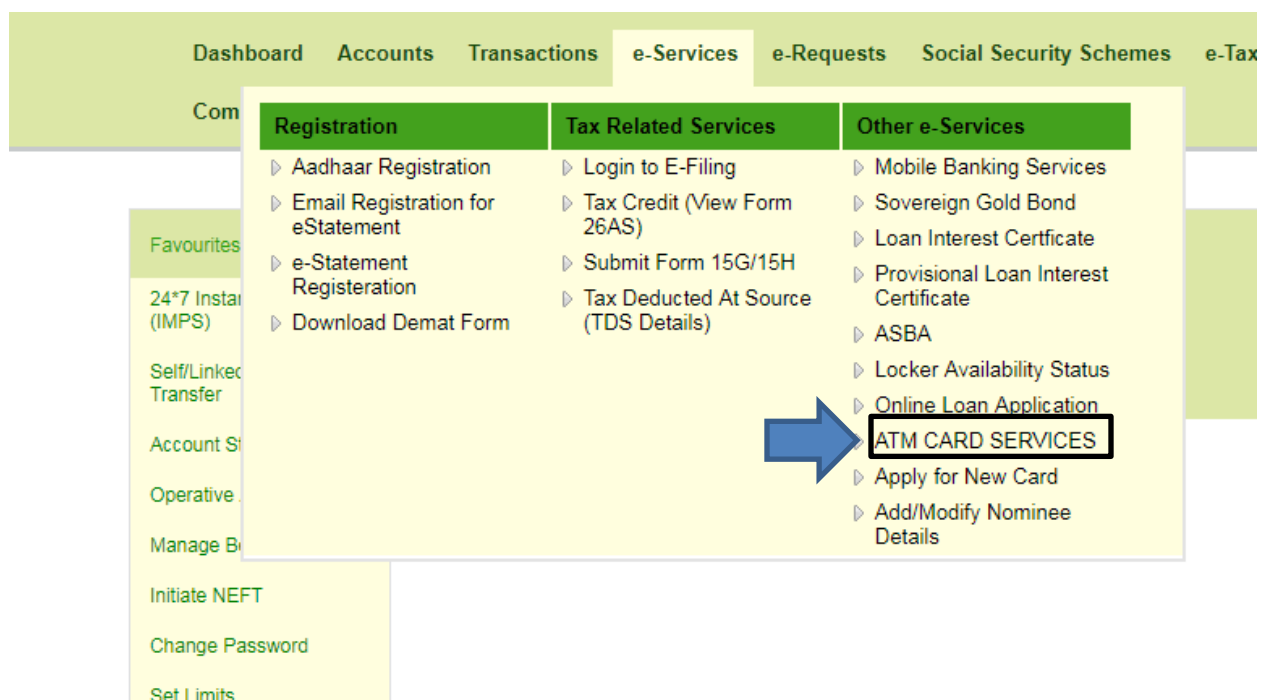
Dashboard Accounts Transactions e-Services e-Requests Social Security Schemes e-Tax

Com

| Registration | Tax Related Services | Other e-Services |
|---|---|---|
| Aadhaar Registration | Login to E-Filing | Mobile Banking Services |
| Email Registration for eStatement | Tax Credit (View Form 26AS) | Sovereign Gold Bond |
| e-Statement Registeration | Submit Form 15G/15H | Loan Interest Certficate |
| Download Demat Form | Tax Deducted At Source (TDS Details) | Provisional Loan Interest Certificate |
| | | ASBA |
| | | Locker Availability Status |
| | | Online Loan Application |
| | | ATM CARD SERVICES |
| | | Apply for New Card |
| | | Add/Modify Nominee Details |

Favourites

24*7 Instar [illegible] (IMPS)

Self/Linkec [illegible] Transfer

Account St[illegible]

Operative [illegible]

Manage Be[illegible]

Initiate NEFT

Change Password

Set Limits